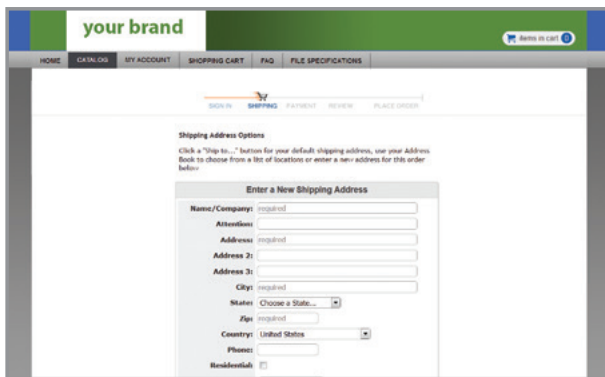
your brand

items in cart 0

HOME CATALOG MY ACCOUNT SHOPPING CART FAQ FILE SPECIFICATIONS

SIGN IN SHIPPING PAYMENT REVIEW PLACE ORDER

Shipping Address Options

Click a "Ship to..." button for your default shipping address, use your Address Book to choose from a list of locations or enter a new address for this order below

Enter a New Shipping Address

Name/Company: required

Attention:

Address: required

Address 2:

Address 3:

City: required

State: Choose a State...

Zip: required

Country: United States

Phone:

Residential: